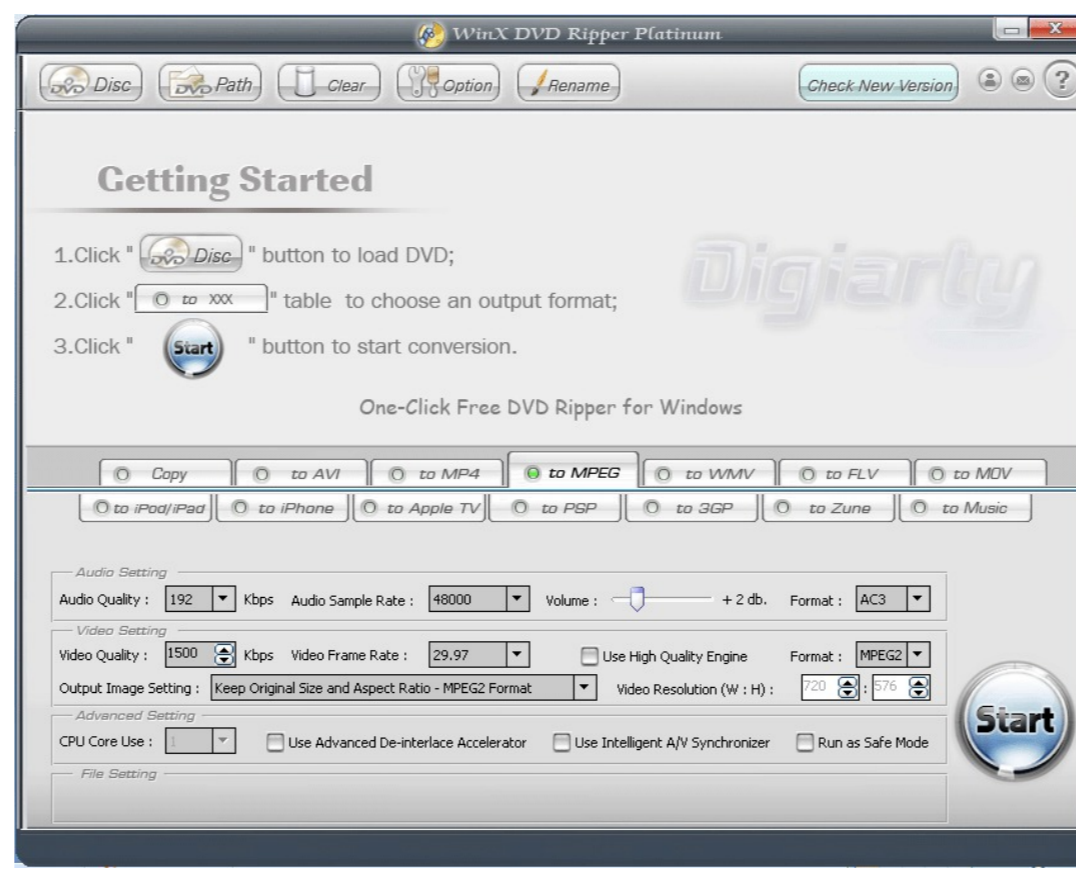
WinX DVD Ripper Platinum

Disc Path Clear Option Rename

Check New Version

?

Getting Started

1.Click " Disc " button to load DVD;

2.Click " to XXX " table to choose an output format;

3.Click " Start " button to start conversion.

Digiarty

One-Click Free DVD Ripper for Windows

Copy to AVI to MP4 to MPEG to WMV to FLV to MOV

to iPod/iPad to iPhone to Apple TV to PSP to 3GP to Zune to Music

Audio Setting

Audio Quality : 192 Kbps Audio Sample Rate : 48000 Volume : + 2 db. Format : AC3

Video Setting

Video Quality : 1500 Kbps Video Frame Rate : 29.97 Use High Quality Engine Format : MPEG2

Output Image Setting : Keep Original Size and Aspect Ratio - MPEG2 Format Video Resolution (W : H) : 720 : 576

Advanced Setting

CPU Core Use : 1 Use Advanced De-interlace Accelerator Use Intelligent A/V Synchronizer Run as Safe Mode

File Setting

Start